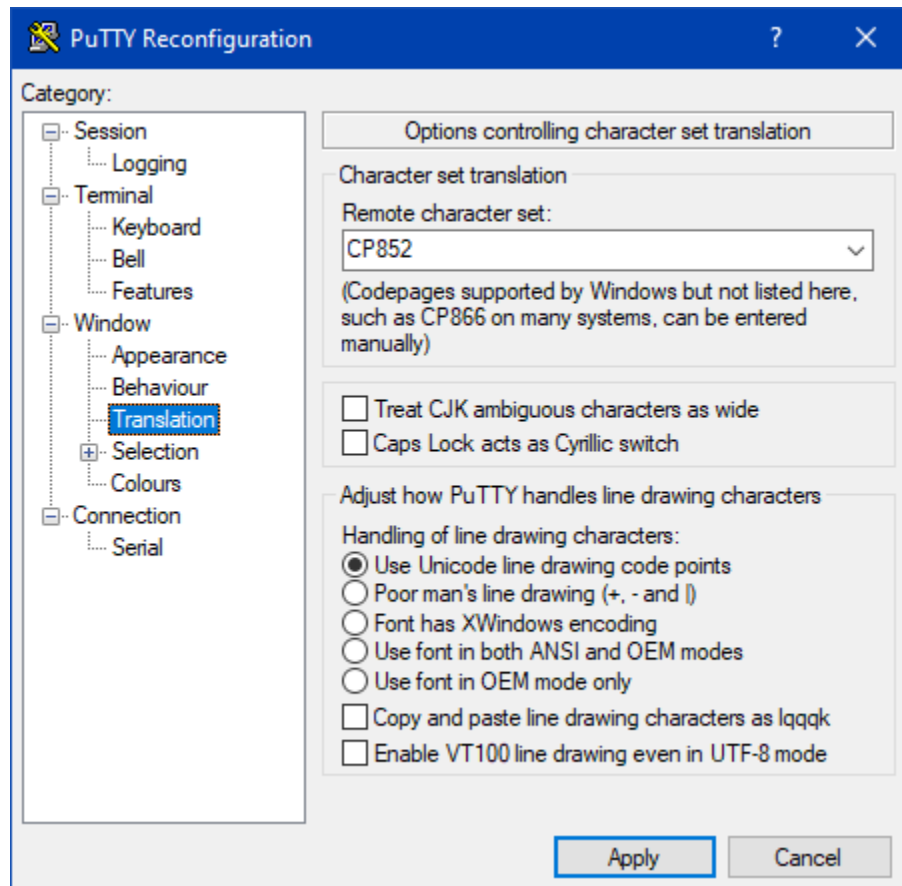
PuTTY Reconfiguration

?

Category:

Session
Logging
Terminal
Keyboard
Bell
Features
Window
Appearance
Behaviour
Translation
Selection
Colours
Connection
Serial

Options controlling character set translation

Character set translation

Remote character set:

CP852

(Codepages supported by Windows but not listed here, such as CP866 on many systems, can be entered manually)

Treat CJK ambiguous characters as wide

Caps Lock acts as Cyrillic switch

Adjust how PuTTY handles line drawing characters

Handling of line drawing characters:

Use Unicode line drawing code points

Poor man's line drawing (+, - and |)

Font has XWindows encoding

Use font in both ANSI and OEM modes

Use font in OEM mode only

Copy and paste line drawing characters as lqqqk

Enable VT100 line drawing even in UTF-8 mode

Apply

Cancel